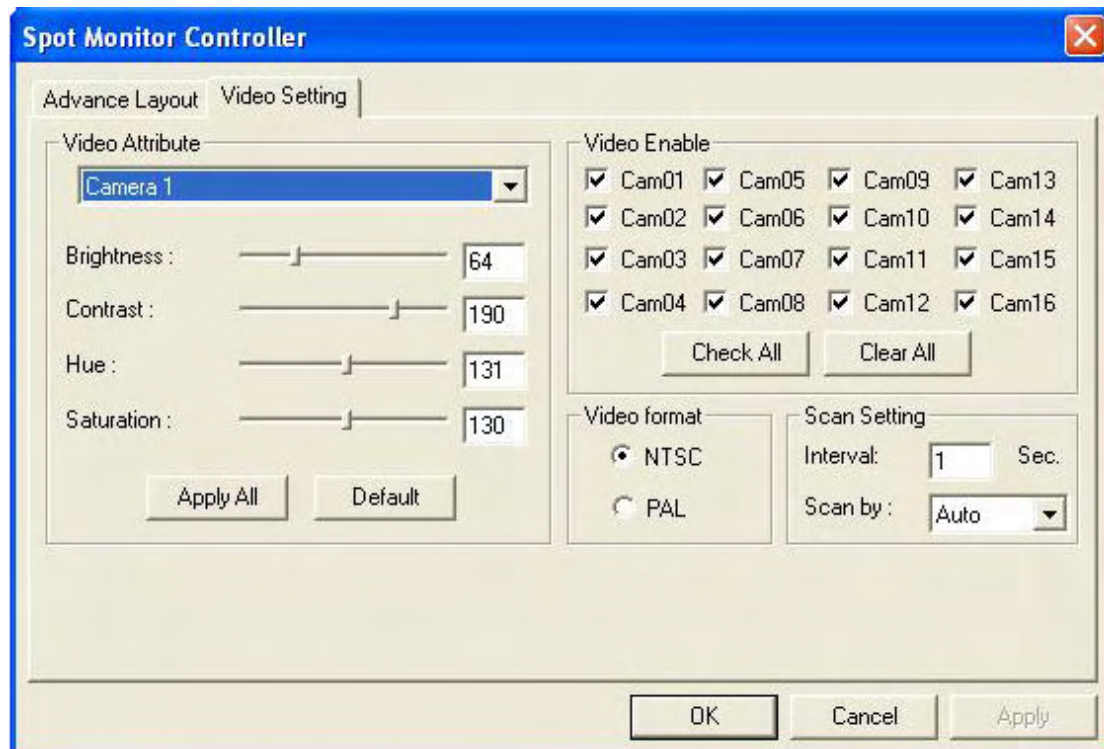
Spot Monitor Controller

Advance Layout
Video Setting

Video Attribute
Camera 1
Brightness : 64
Contrast : 190
Hue : 131
Saturation : 130
Apply All
Default

Video Enable
Cam01 Cam05 Cam09 Cam13
Cam02 Cam06 Cam10 Cam14
Cam03 Cam07 Cam11 Cam15
Cam04 Cam08 Cam12 Cam16
Check All
Clear All

Video format
NTSC
PAL

Scan Setting
Interval: 1 Sec.
Scan by : Auto

OK
Cancel
Apply